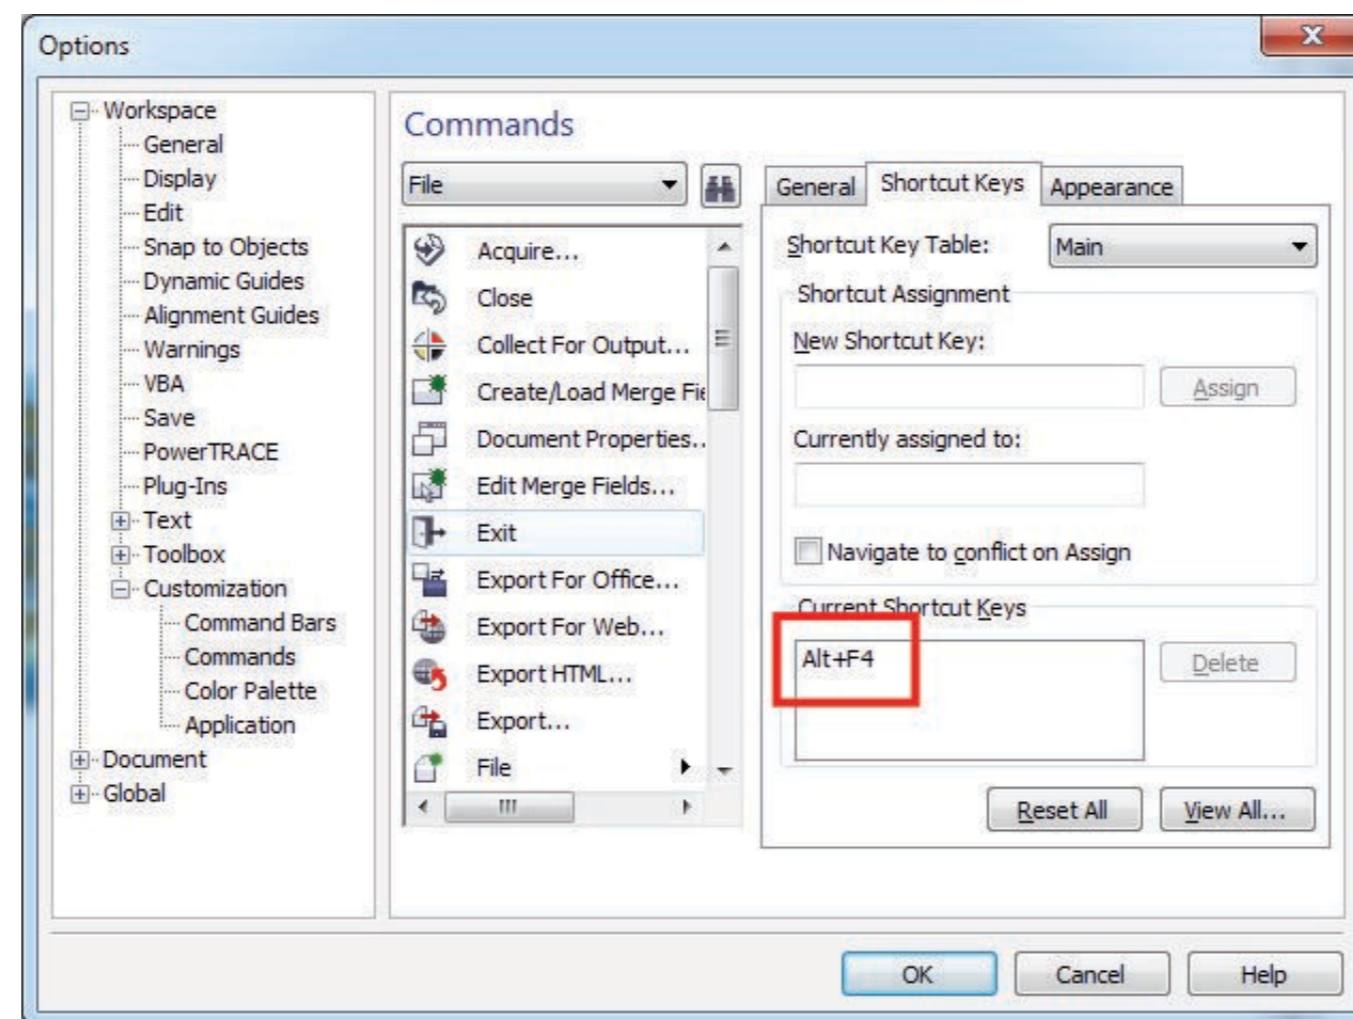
Options

Workspace
General
Display
Edit
Snap to Objects
Dynamic Guides
Alignment Guides
Warnings
VBA
Save
PowerTRACE
Plug-Ins
Text
Toolbox
Customization
Command Bars
Commands
Color Palette
Application
Document
Global

Commands

File

Acquire...
Close
Collect For Output...
Create/Load Merge Fie
Document Properties..
Edit Merge Fields...
Exit
Export For Office...
Export For Web...
Export HTML...
Export...
File

General
Shortcut Keys
Appearance

Shortcut Key Table: Main

Shortcut Assignment
New Shortcut Key:
Assign
Currently assigned to:
Navigate to conflict on Assign

Current Shortcut Keys
Alt+F4
Delete

Reset All
View All...

OK
Cancel
Help